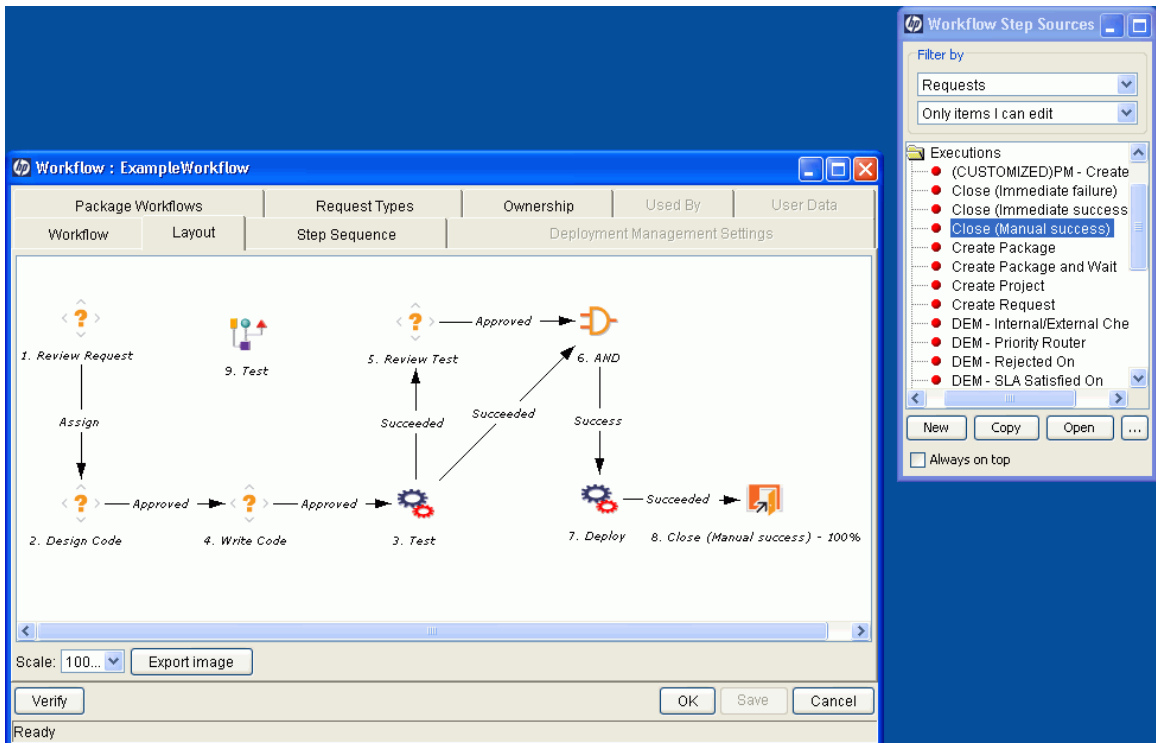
Workflow Step Sources

Filter by

Requests

Only items I can edit

Executions
(CUSTOMIZED)PM - Create
Close (Immediate failure)
Close (Immediate success
Close (Manual success)
Create Package
Create Package and Wait
Create Project
Create Request
DEM - Internal/External Che
DEM - Priority Router
DEM - Rejected On
DEM - SLA Satisfied On

New Copy Open ...

Always on top

Workflow : ExampleWorkflow

Package Workflows | Request Types | Ownership | Used By | User Data
Workflow | Layout | Step Sequence | Deployment Management Settings

1. Review Request

9. Test

5. Review Test

Approved

6. AND

Assign

Succeeded

Succeeded

Success

Approved

Approved

2. Design Code

4. Write Code

3. Test

Succeeded

7. Deploy

8. Close (Manual success) - 100%

Scale: 100... Export image

Verify

OK Save Cancel

Ready